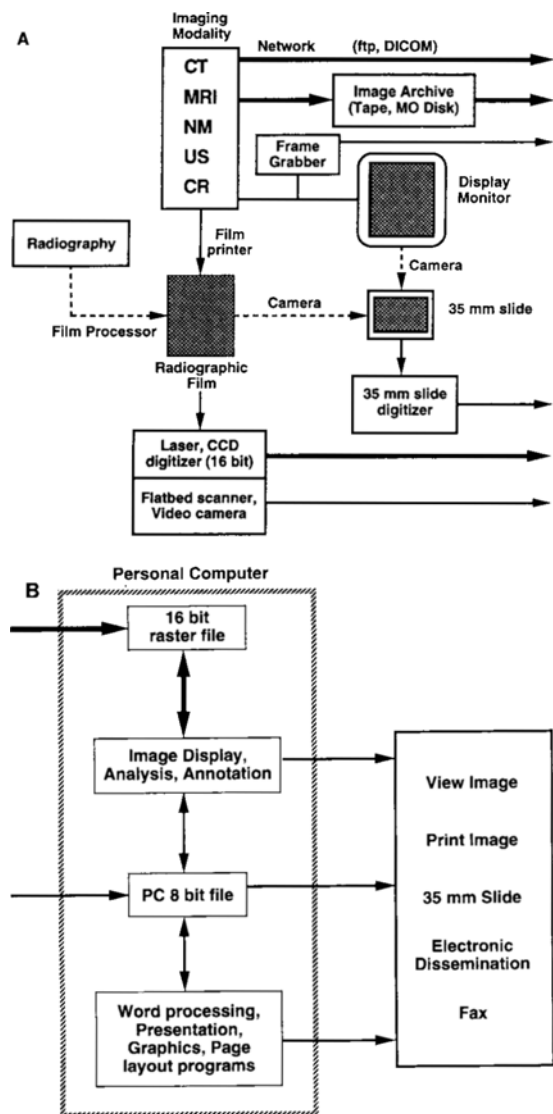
A

Imaging Modality

Network (ftp, DICOM)

CT
MRI
NM
US
CR

Image Archive (Tape, MO Disk)

Frame Grabber

Display Monitor

Radiography

Film printer

Camera

Film Processor

Camera

35 mm slide

Radiographic Film

35 mm slide digitizer

Laser, CCD digitizer (16 bit)

Flatbed scanner, Video camera

B

Personal Computer

16 bit raster file

Image Display, Analysis, Annotation

PC 8 bit file

Word processing, Presentation, Graphics, Page layout programs

View Image

Print Image

35 mm Slide

Electronic Dissemination

Fax